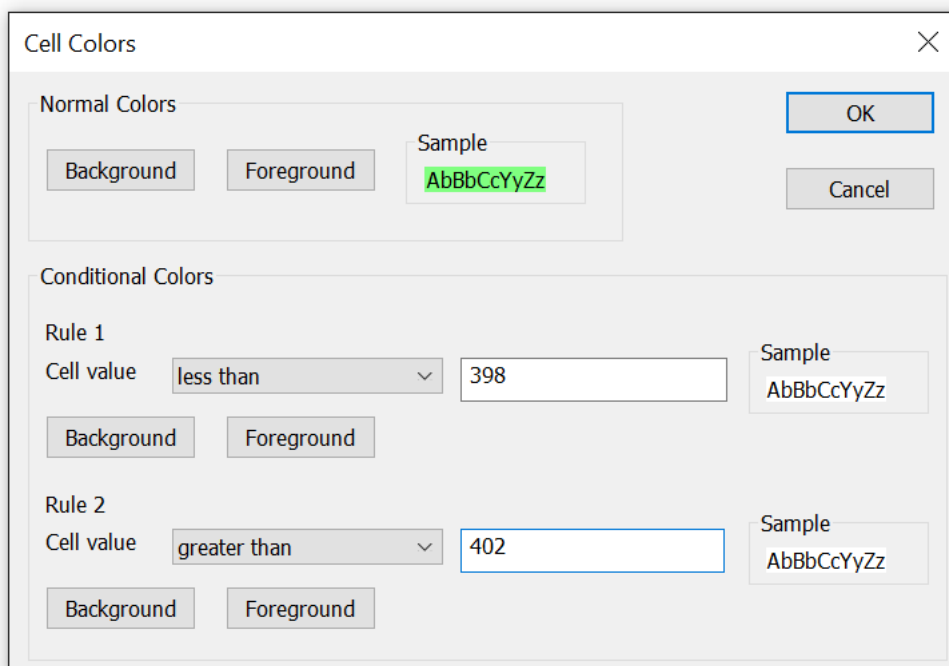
Cell Colors

Normal Colors

Background

Foreground

Sample

AbBbCcYyZz

OK

Cancel

Conditional Colors

Rule 1

Cell value

less than

398

Sample

AbBbCcYyZz

Background

Foreground

Rule 2

Cell value

greater than

402

Sample

AbBbCcYyZz

Background

Foreground